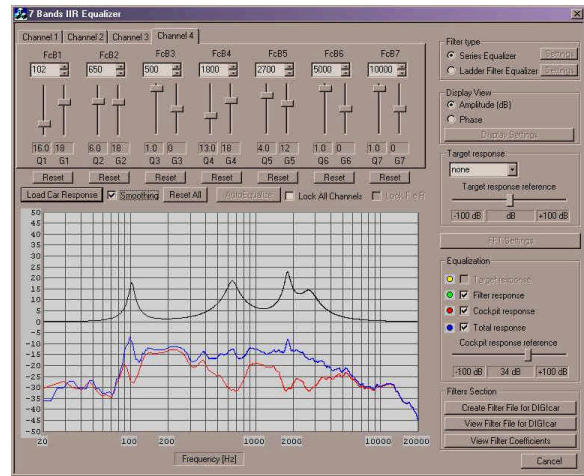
7 Bands IIR Equalizer

Channel 1 | Channel 2 | Channel 3 | Channel 4

FcB1 FcB2 FcB3 FcB4 FcB5 FcB6 FcB7

102 650 500 1800 2700 5000 10000

16.0 18 6.0 18 1.0 0 13.0 18 4.0 12 1.0 0 1.0 0

Q1 G1 Q2 G2 Q3 G3 Q4 G4 Q5 G5 Q6 G6 Q7 G7

Reset Reset Reset Reset Reset Reset Reset

Load Car Response Smoothing Reset All AutoEqualize Lock All Channels Lock F/C R

50 45 40 35 30 25 20 15 10 5 0 -5 -10 -15 -20 -25 -30 -35 -40 -45 -50

20 100 200 1000 2000 10000 20000

Frequency [Hz]

Filter type
Series Equalizer Settings
Ladder Filter Equalizer Settings

Display View
Amplitude (dB)
Phase
Display Settings

Target response
none
Target response reference
-100 dB dB +100 dB

FFT Settings

Equalization
Target response
Filter response
Cockpit response
Total response
Cockpit response reference
-100 dB 34 dB +100 dB

Filters Section
Create Filter File for DIGIcar
View Filter File for DIGIcar
View Filter Coefficients

Cancel